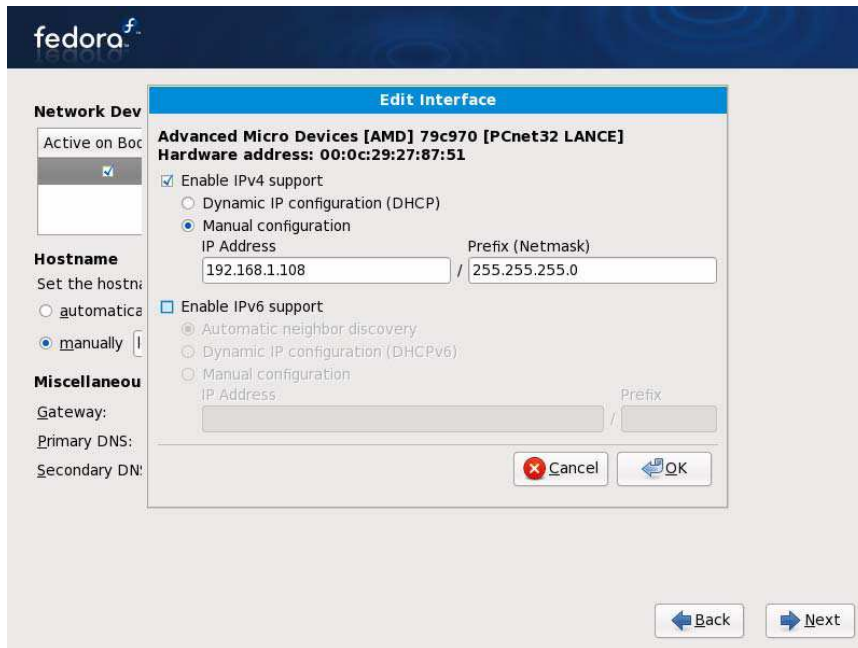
fedora

Network Dev

Active on Boc

Hostname

Set the hostn

automatica

manually

Miscellaneou

Gateway:

Primary DNS:

Secondary DN

Edit Interface

Advanced Micro Devices [AMD] 79c970 [PCnet32 LANCE]
Hardware address: 00:0c:29:27:87:51

Enable IPv4 support

Dynamic IP configuration (DHCP)

Manual configuration

IP Address

Prefix (Netmask)

192.168.1.108 / 255.255.255.0

Enable IPv6 support

Automatic neighbor discovery

Dynamic IP configuration (DHCPv6)

Manual configuration

IP Address

Prefix

/

Cancel

OK

Back

Next